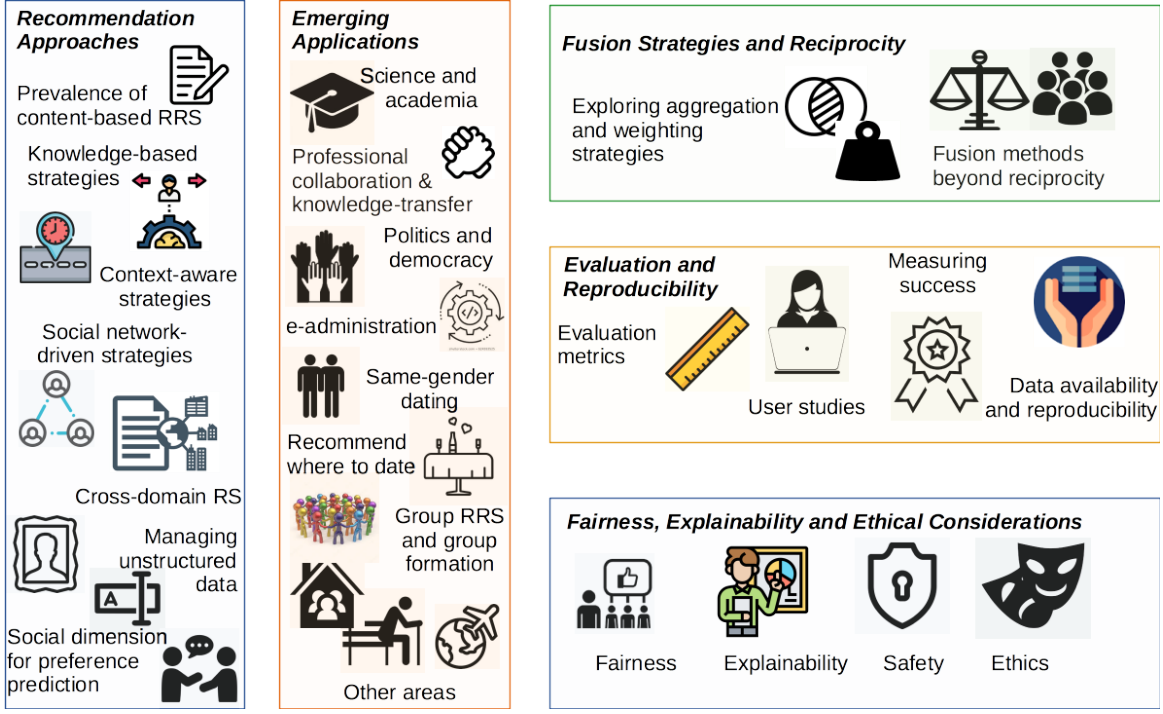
Recommendation Approaches

Prevalence of content-based RRS

Knowledge-based strategies

Context-aware strategies

Social network-driven strategies

Cross-domain RS

Managing unstructured data

A

Social dimension for preference prediction

Emerging Applications

Science and academia

Professional collaboration & knowledge-transfer

Politics and democracy

e-administration

Same-gender dating

Recommend where to date

Group RRS and group formation

Other areas

Fusion Strategies and Reciprocity

Exploring aggregation and weighting strategies

Fusion methods beyond reciprocity

Evaluation and Reproducibility

Evaluation metrics

User studies

Measuring success

Data availability and reproducibility

Fairness, Explainability and Ethical Considerations

Fairness

Explainability

Safety

Ethics